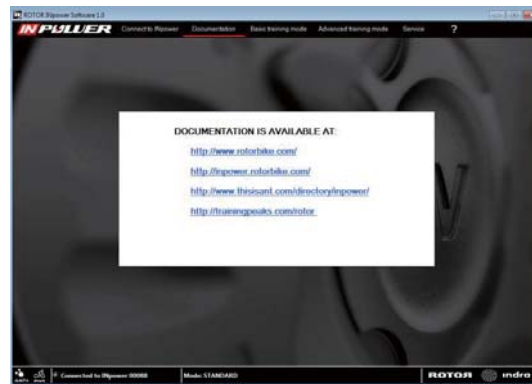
ROTOR INpower Software 1.0

INPOWER Connect to INpower Documentation Basic training mode Advanced training mode Service ?

DOCUMENTATION IS AVAILABLE AT:

http://www.rotorbike.com/

http://inpower.rotorbike.com/

http://www.thisisant.com/directory/inpower/

http://trainingpeaks.com/rotor

Connected to INpower 00000 Mode: STANDARD

ROTOR indro